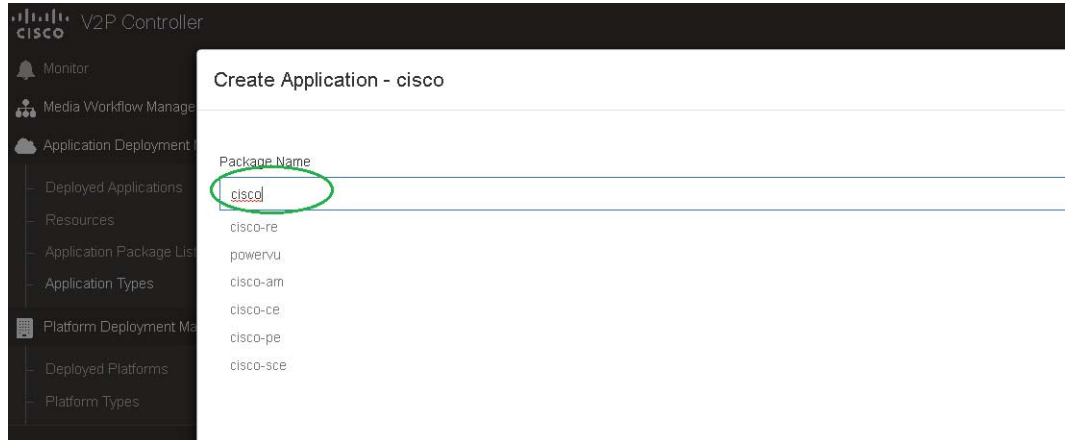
cisco V2P Controller

Monitor

Media Workflow Manage

Application Deployment

Deployed Applications

Resources

Application Package List

Application Types

Platform Deployment Ma

Deployed Platforms

Platform Types

Create Application - cisco

Package Name

cisco

cisco-re

powervu

cisco-am

cisco-ce

cisco-pe

cisco-sce